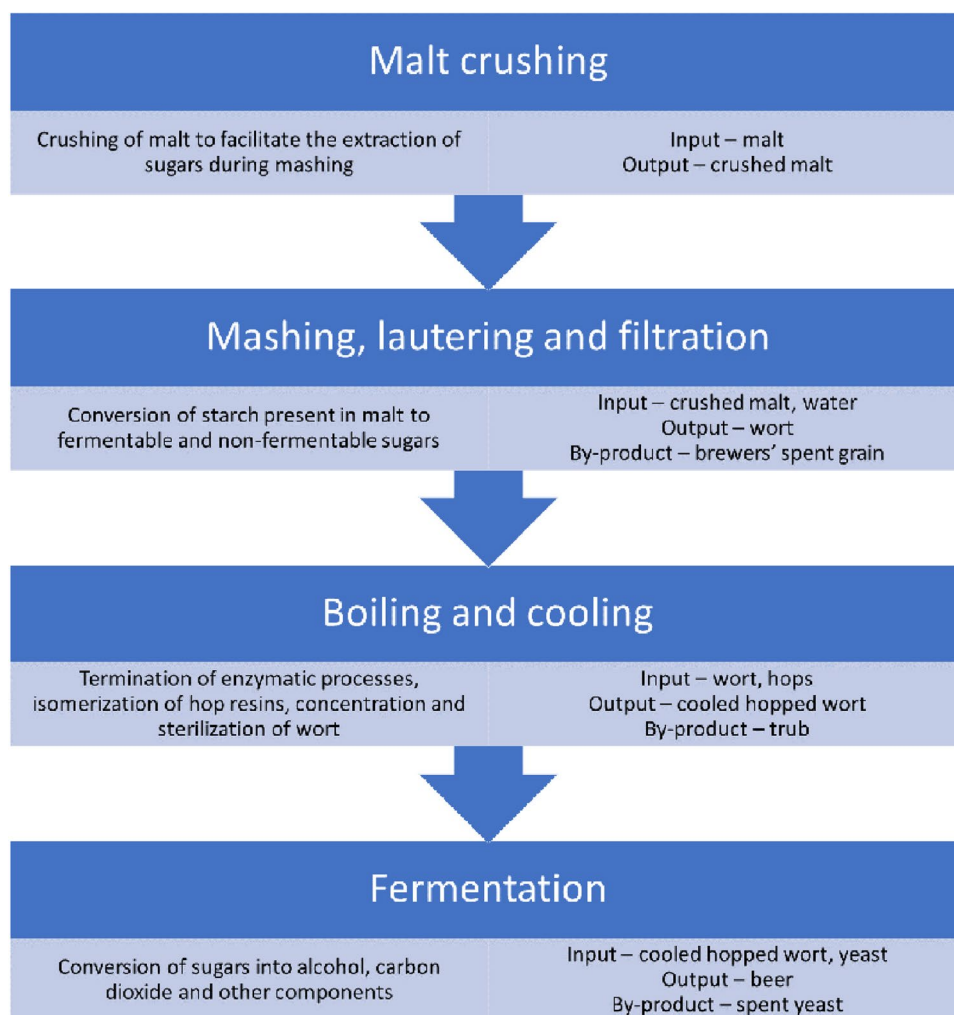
Malt crushing

Crushing of malt to facilitate the extraction of sugars during mashing

Input – malt
Output – crushed malt

Mashing, lautering and filtration

Conversion of starch present in malt to fermentable and non-fermentable sugars

Input – crushed malt, water
Output – wort
By-product – brewers' spent grain

Boiling and cooling

Termination of enzymatic processes, isomerization of hop resins, concentration and sterilization of wort

Input – wort, hops
Output – cooled hopped wort
By-product – trub

Fermentation

Conversion of sugars into alcohol, carbon dioxide and other components

Input – cooled hopped wort, yeast
Output – beer
By-product – spent yeast